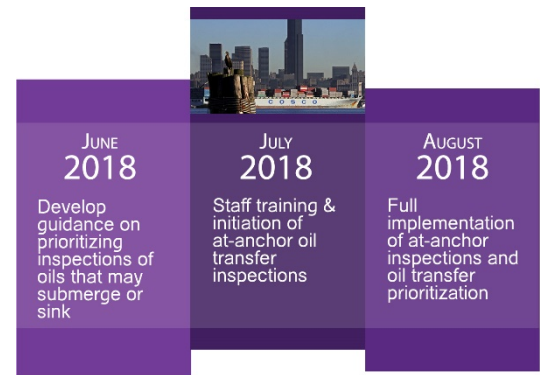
COSCO

June
2018

Develop guidance on prioritizing inspections of oils that may submerge or sink

July
2018

Staff training & initiation of at-anchor oil transfer inspections

August
2018

Full implementation of at-anchor inspections and oil transfer prioritization